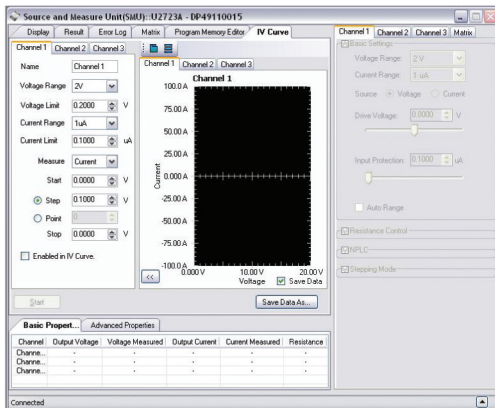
Source and Measure Unit(SMU): U2723A - DP49110015

Display | Result | Error Log | Matrix | Program Memory Editor | IV Curve

Channel 1 | Channel 2 | Channel 3

Name: Channel 1
Voltage Range: 2V
Voltage Limit: 0.2000 V
Current Range: 1uA
Current Limit: 0.1000 uA
Measure: Current
Start: 0.0000
Step: 0.1000
Point: 0
Stop: 0.0000
Enabled in IV Curve.

Start

Channel 1 | Channel 2 | Channel 3

Channel 1
100.0 A
75.00 A
50.00 A
25.00 A
0.000 A
-25.00 A
-50.00 A
-75.00 A
-100.0 A
Current
0.000 V
10.00 V
20.00 V
Voltage
<<
Save Data
Save Data As...

Channel 1 | Channel 2 | Channel 3 | Matrix
Basic Settings
Voltage Range: 2 V
Current Range: 1 uA
Source: Voltage Current
Drive Voltage: 0.0000 V
Input Protection: 0.1000 uA
Auto Range
Resistance Control
NPLC
Stepping Mode

Basic Propert... | Advanced Properties

| Channel | Output Voltage | Voltage Measured | Output Current | Current Measured | Resistance |
|---|---|---|---|---|---|
| Channe... | - | - | - | - | - |
| Channe... | - | - | - | - | - |
| Channe... | - | - | - | - | - |

Connected